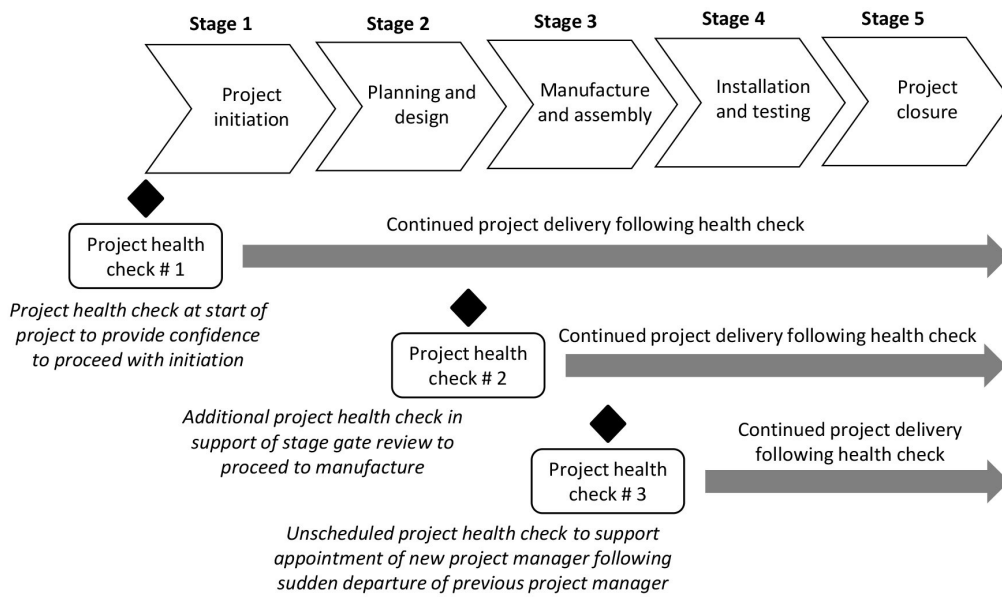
Stage 1

Project initiation

Stage 2

Planning and design

Stage 3

Manufacture and assembly

Stage 4

Installation and testing

Stage 5

Project closure

Project health check # 1

Continued project delivery following health check

*Project health check at start of project to provide confidence to proceed with initiation*

Project health check # 2

Continued project delivery following health check

*Additional project health check in support of stage gate review to proceed to manufacture*

Project health check # 3

Continued project delivery following health check

*Unscheduled project health check to support appointment of new project manager following sudden departure of previous project manager*